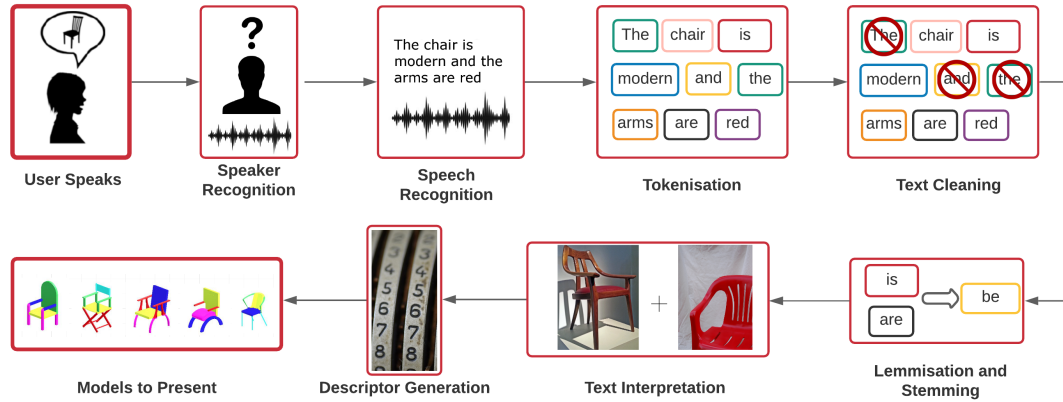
?

User Speaks

Speaker Recognition

The chair is modern and the arms are red

Speech Recognition

The chair is modern and the arms are red

Tokenisation

The chair is modern and the arms are red

Text Cleaning

Models to Present

3 4 5 6 7 8

Descriptor Generation

+

Text Interpretation

is are be

Lemmisation and Stemming